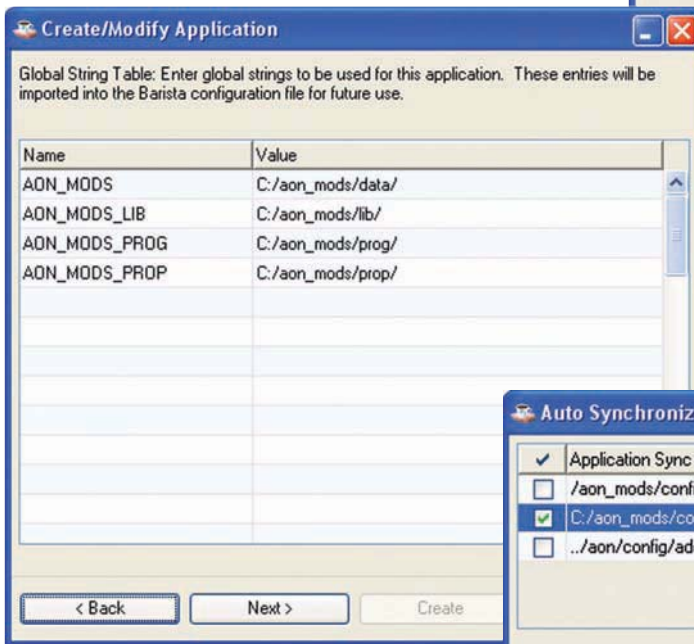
Create/Modify Application

Global String Table: Enter global strings to be used for this application. These entries will be imported into the Barista configuration file for future use.

| Name | Value |
|---|---|
| AON_MODS | C:/aon_mods/data/ |
| AON_MODS_LIB | C:/aon_mods/lib/ |
| AON_MODS_PROG | C:/aon_mods/prog/ |
| AON_MODS_PROP | C:/aon_mods/prop/ |

< Back
Next >
Create

Auto Synchroniz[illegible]

| ✓ | Application Sync |
|---|---|
| | /aon_mods/confi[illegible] |
| ✓ | C:/aon_mods/co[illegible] |
| | ../aon/config/ad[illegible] |